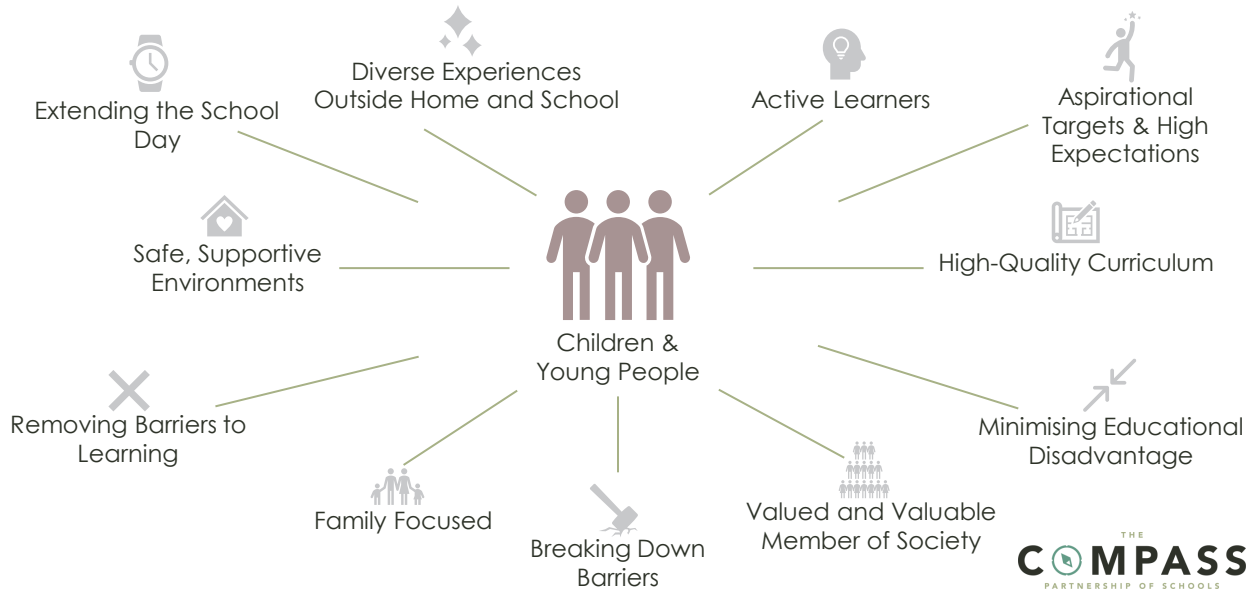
Diverse Experiences Outside Home and School

Extending the School Day

Active Learners

Aspirational Targets & High Expectations

Safe, Supportive Environments

High-Quality Curriculum

Children & Young People

Removing Barriers to Learning

Minimising Educational Disadvantage

Family Focused

Breaking Down Barriers

Valued and Valuable Member of Society

THE COMPASS PARTNERSHIP OF SCHOOLS